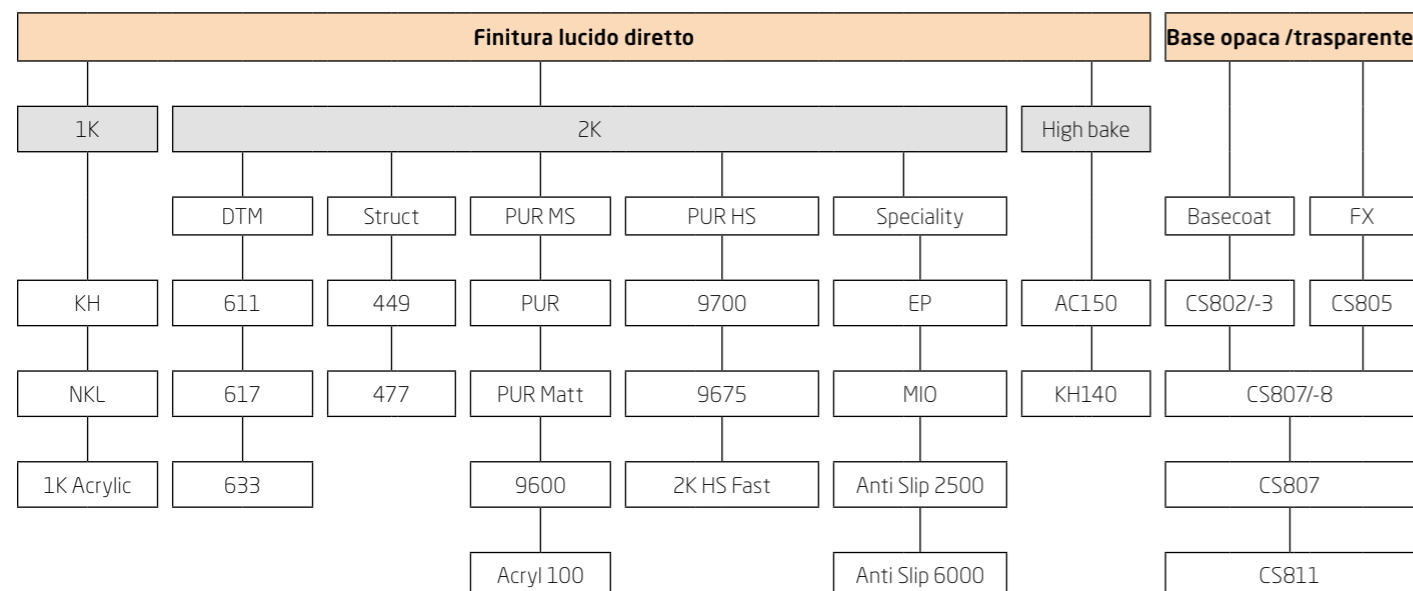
Finitura lucido diretto

Base opaca /trasparente

1K

2K

High bake

DTM

Struct

PUR MS

PUR HS

Speciality

Basecoat

FX

KH

611

449

PUR

9700

EP

AC150

CS802/-3

CS805

NKL

617

477

PUR Matt

9675

MIO

KH140

CS807/-8

1K Acrylic

633

9600

2K HS Fast

Anti Slip 2500

CS807

Acryl 100

Anti Slip 6000

CS811